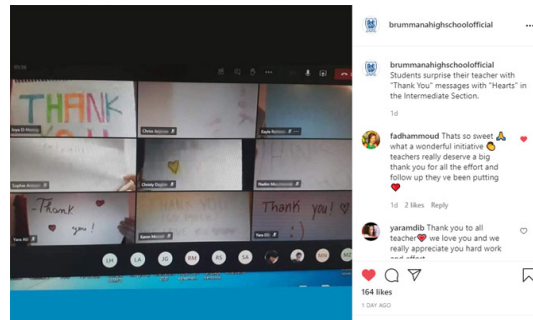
THANK YOU

Thank you ♥

Thank you!

brummanahighschoolofficial •••

brummanahighschoolofficial Students surprise their teacher with "Thank You" messages with "Hearts" in the Intermediate Section.

1d

fadhammoud Thats so sweet 🙏 what a wonderful initiative 👏 teachers really deserve a big thank you for all the effort and follow up they ve been putting ♥

1d 2 likes Reply

yaramdib Thank you to all teacher♥ we love you and we really appreciate you hard work and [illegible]

164 likes

1 DAY AGO

LM LA JG BM RS SA